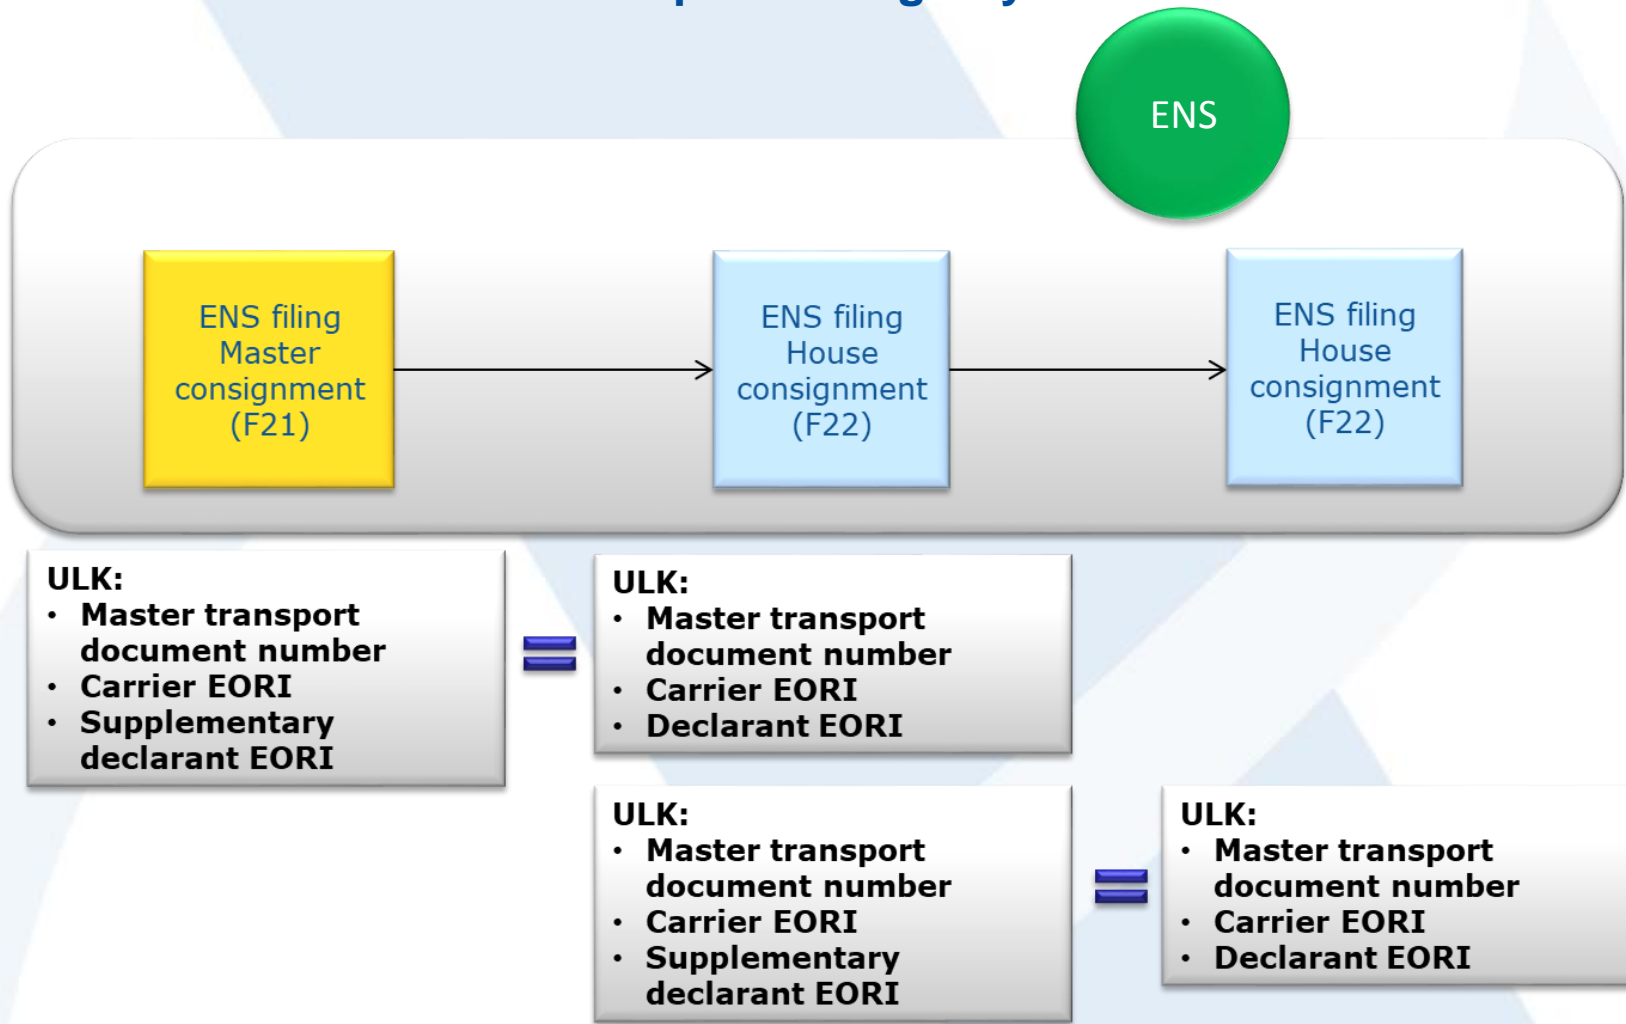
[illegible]

ENS

ENS filing Master consignment (F21)

ENS filing House consignment (F22)

ENS filing House consignment (F22)

ULK:
- Master transport document number
- Carrier EORI
- Supplementary declarant EORI

=

ULK:
- Master transport document number
- Carrier EORI
- Declarant EORI

ULK:
- Master transport document number
- Carrier EORI
- Supplementary declarant EORI

=

ULK:
- Master transport document number
- Carrier EORI
- Declarant EORI